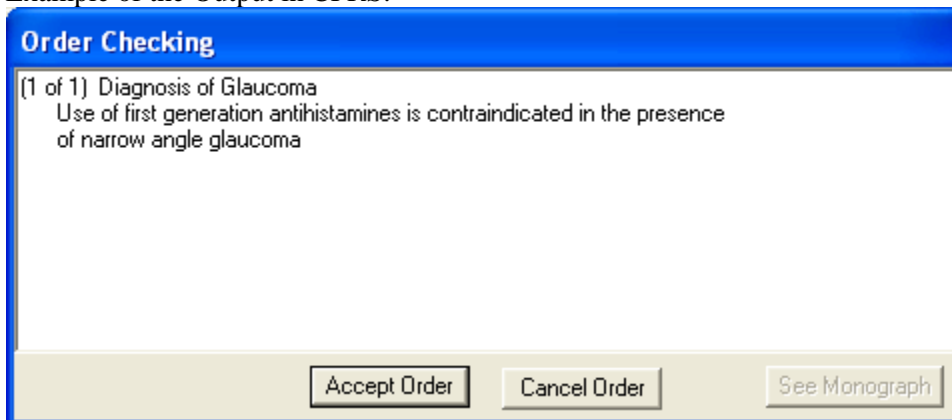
Example of the Output in CPRS:

Order Checking

(1 of 1) Diagnosis of Glaucoma
Use of first generation antihistamines is contraindicated in the presence of narrow angle glaucoma

Accept Order
Cancel Order
See Monograph